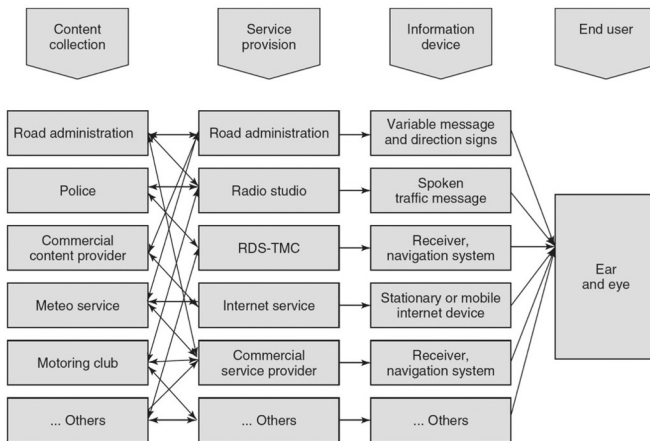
Content collection

Service provision

Information device

End user

Road administration

Police

Commercial content provider

Meteo service

Motoring club

... Others

Road administration

Radio studio

RDS-TMC

Internet service

Commercial service provider

... Others

Variable message and direction signs

Spoken traffic message

Receiver, navigation system

Stationary or mobile internet device

Receiver, navigation system

... Others

Ear and eye